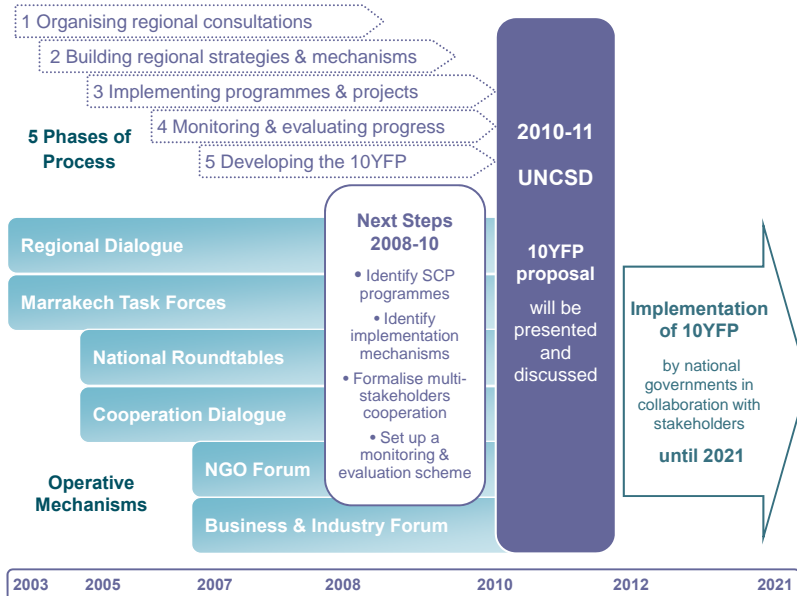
1 Organising regional consultations
2 Building regional strategies & mechanisms
3 Implementing programmes & projects
4 Monitoring & evaluating progress
5 Developing the 10YFP

5 Phases of Process

2010-11
UNCSD

10YFP proposal will be presented and discussed

Next Steps 2008-10
• Identify SCP programmes
• Identify implementation mechanisms
• Formalise multi-stakeholders cooperation
• Set up a monitoring & evaluation scheme

Regional Dialogue
Marrakech Task Forces
National Roundtables
Cooperation Dialogue
NGO Forum
Business & Industry Forum

Operative Mechanisms

Implementation of 10YFP
by national governments in collaboration with stakeholders
until 2021

2003 2005 2007 2008 2010 2012 2021